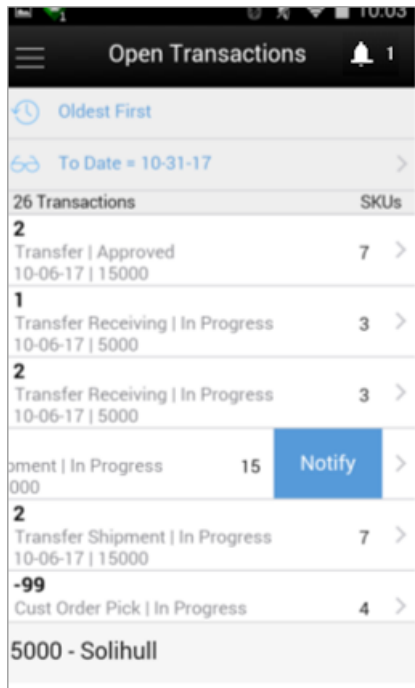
10:03

Open Transactions

1

Oldest First

To Date = 10-31-17

26 Transactions

SKUs

2
Transfer | Approved
10-06-17 | 15000

7

1
Transfer Receiving | In Progress
10-06-17 | 5000

3

2
Transfer Receiving | In Progress
10-06-17 | 5000

3

oment | In Progress
000

15

Notify

2
Transfer Shipment | In Progress
10-06-17 | 15000

7

-99
Cust Order Pick | In Progress

4

5000 - Solihull